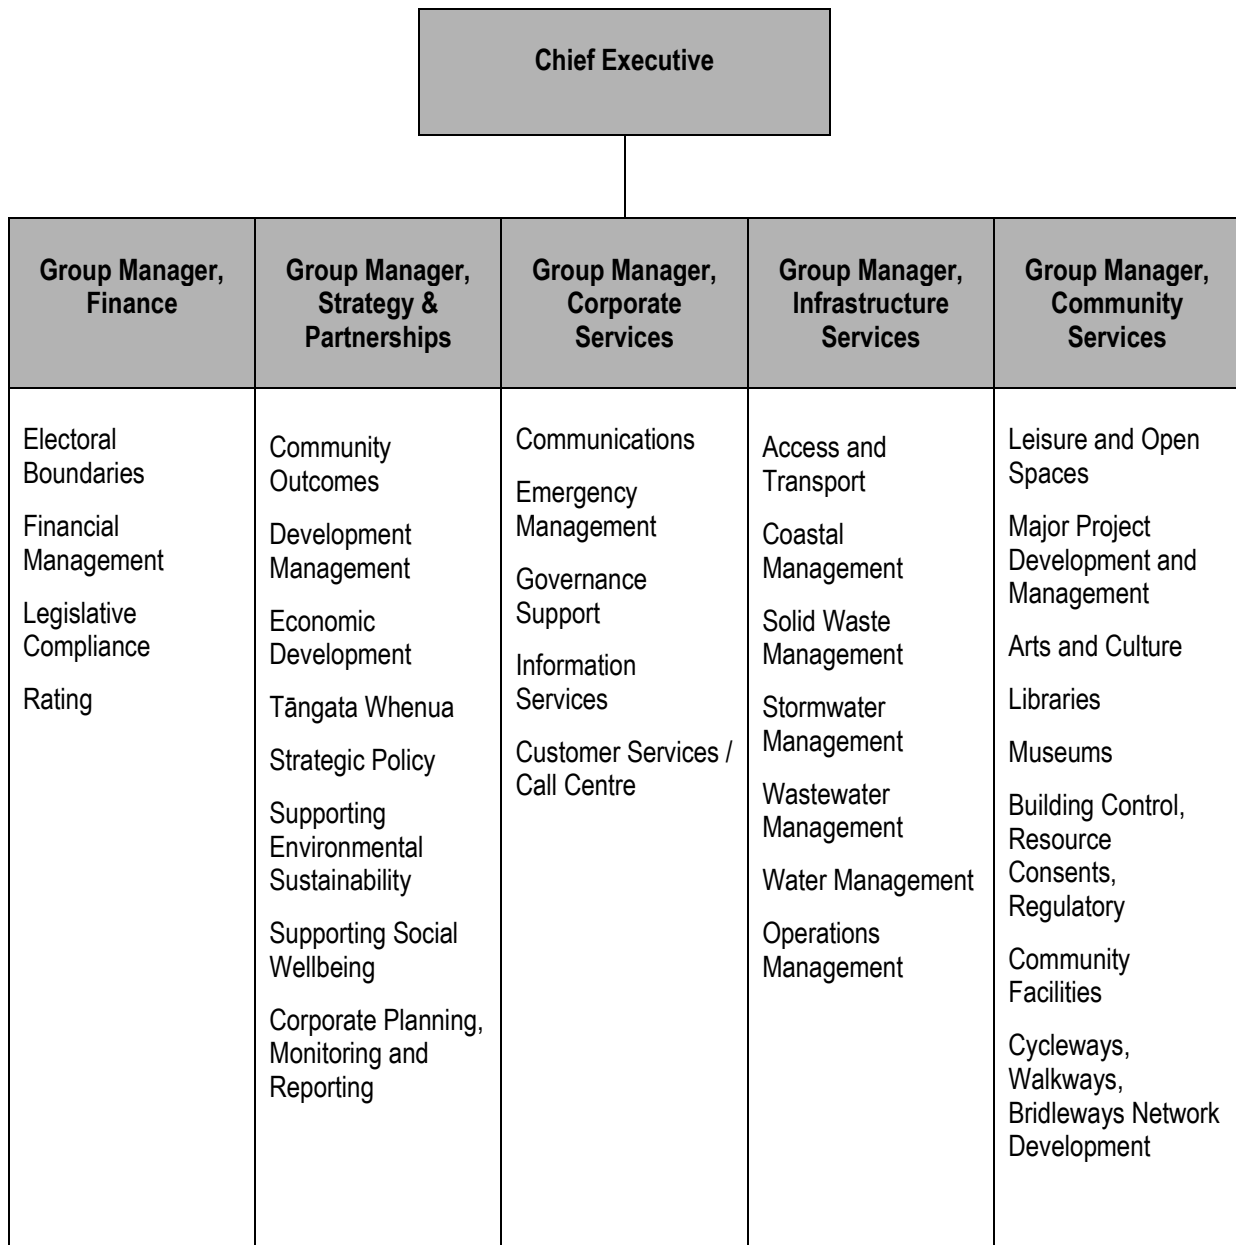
Chief Executive

| Group Manager, Finance | Group Manager, Strategy & Partnerships | Group Manager, Corporate Services | Group Manager, Infrastructure Services | Group Manager, Community Services |
|---|---|---|---|---|
| Electoral Boundaries<br>Financial Management<br>Legislative Compliance<br>Rating | Community Outcomes<br>Development Management<br>Economic Development<br>Tāngata Whenua<br>Strategic Policy<br>Supporting Environmental Sustainability<br>Supporting Social Wellbeing<br>Corporate Planning, Monitoring and Reporting | Communications<br>Emergency Management<br>Governance Support<br>Information Services<br>Customer Services / Call Centre | Access and Transport<br>Coastal Management<br>Solid Waste Management<br>Stormwater Management<br>Wastewater Management<br>Water Management<br>Operations Management | Leisure and Open Spaces<br>Major Project Development and Management<br>Arts and Culture<br>Libraries<br>Museums<br>Building Control, Resource Consents, Regulatory<br>Community Facilities<br>Cycleways, Walkways, Bridleways Network Development |